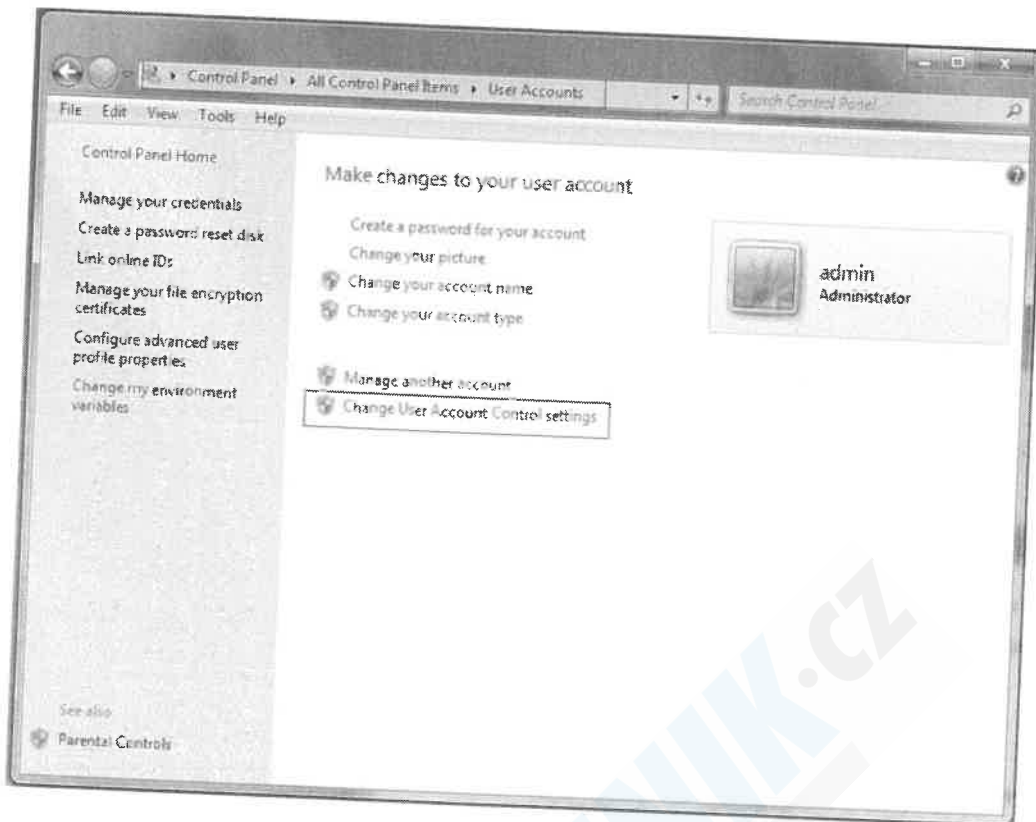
Control Panel ▸ All Control Panel Items ▸ User Accounts

Search Control Panel

File Edit View Tools Help

Control Panel Home

Manage your credentials

Create a password reset disk

Link online IDs

Manage your file encryption certificates

Configure advanced user profile properties

Change my environment variables

See also

Parental Controls

Make changes to your user account

Create a password for your account

Change your picture

Change your account name

Change your account type

Manage another account

Change User Account Control settings

admin
Administrator

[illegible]IK.cz